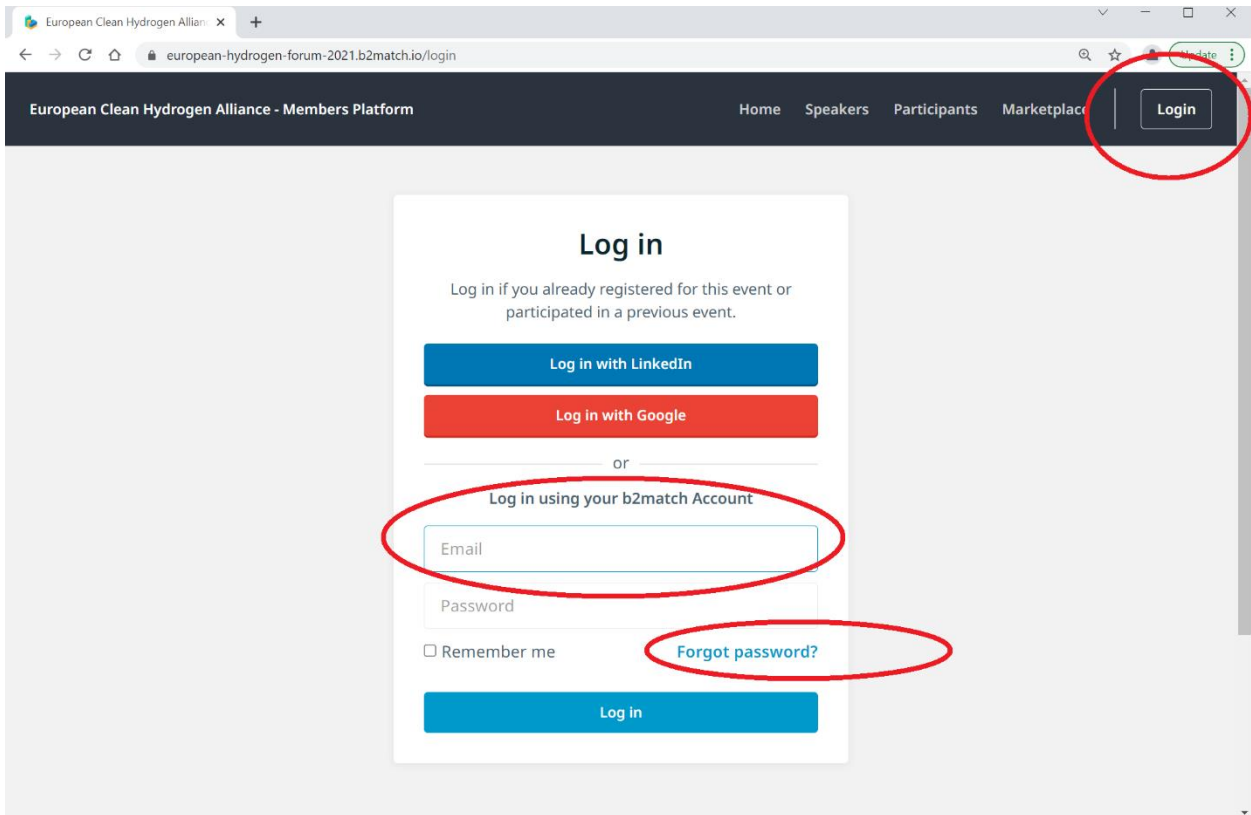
European Clean Hydrogen Allian

european-hydrogen-forum-2021.b2match.io/login

Update

European Clean Hydrogen Alliance - Members Platform

Home Speakers Participants Marketplac

Login

Log in

Log in if you already registered for this event or participated in a previous event.

Log in with LinkedIn

Log in with Google

or

Log in using your b2match Account

Email

Password

Remember me

Forgot password?

Log in